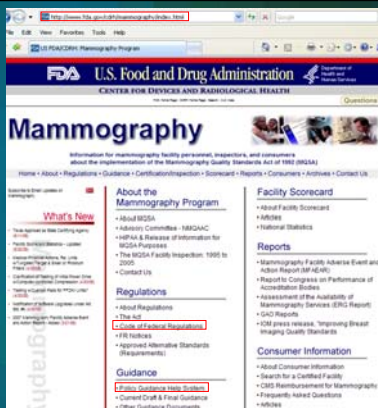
http://www.fda.gov/cdrh/mammography/index.html

File Edit View Favorites Tools Help

US FDA/CDRH: Mammography Program

FDA U.S. Food and Drug Administration

Department of Health and Human Services

CENTER FOR DEVICES AND RADIOLOGICAL HEALTH

Questions

Mammography

Information for mammography facility personnel, inspectors, and consumers about the implementation of the Mammography Quality Standards Act of 1992 (MQSA)

Home • About • Regulations • Guidance • Certification/Inspection • Scorecard • Reports • Consumers • Archives • Contact Us

What's New

About the Mammography Program

• About MQSA
• Advisory Committee - NMQAAC
• HIPAA & Release of Information for MQSA Purposes
• The MQSA Facility Inspection: 1995 to 2005
• Contact Us

Regulations

• About Regulations
• The Act
• Code of Federal Regulations
• FR Notices
• Approved Alternative Standards (Requirements)

Guidance

• Policy Guidance Help System
• Current Draft & Final Guidance
• Other Guidance Documents

Facility Scorecard

• About Facility Scorecard
• Articles
• National Statistics

Reports

• Mammography Facility Adverse Event and Action Report (MFAEAR)
• Report to Congress on Performance of Accreditation Bodies
• Assessment of the Availability of Mammography Services (ERG Report)
• GAO Reports
• IOM press release, "Improving Breast Imaging Quality Standards"

Consumer Information

• About Consumer Information
• Search for a Certified Facility
• CMS Reimbursement for Mammography
• Frequently Asked Questions
• Articles